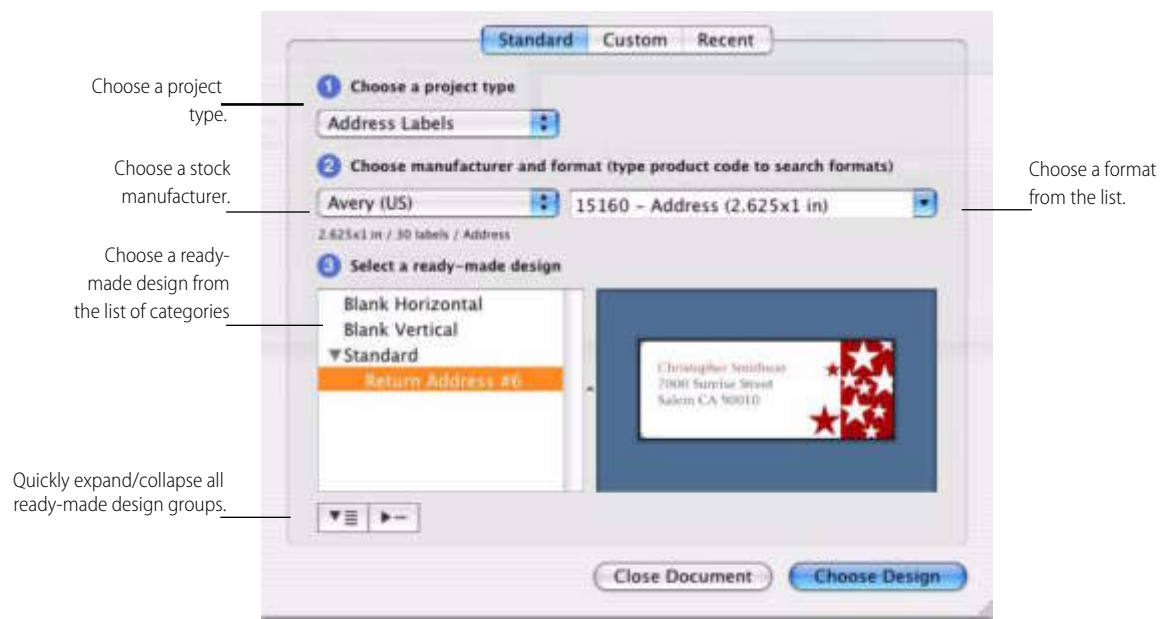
Standard Custom Recent

Choose a project type.

1 Choose a project type

Address Labels

Choose a stock manufacturer.

2 Choose manufacturer and format (type product code to search formats)

Avery (US)

15160 - Address (2.625x1 in)

Choose a format from the list.

2.625x1 in / 30 labels / Address

Choose a ready-made design from the list of categories

3 Select a ready-made design

Blank Horizontal

Blank Vertical

▼Standard

Return Address #6

Christopher Smithson
7000 Sunrise Street
Salem CA 90010

Quickly expand/collapse all ready-made design groups.

Close Document

Choose Design